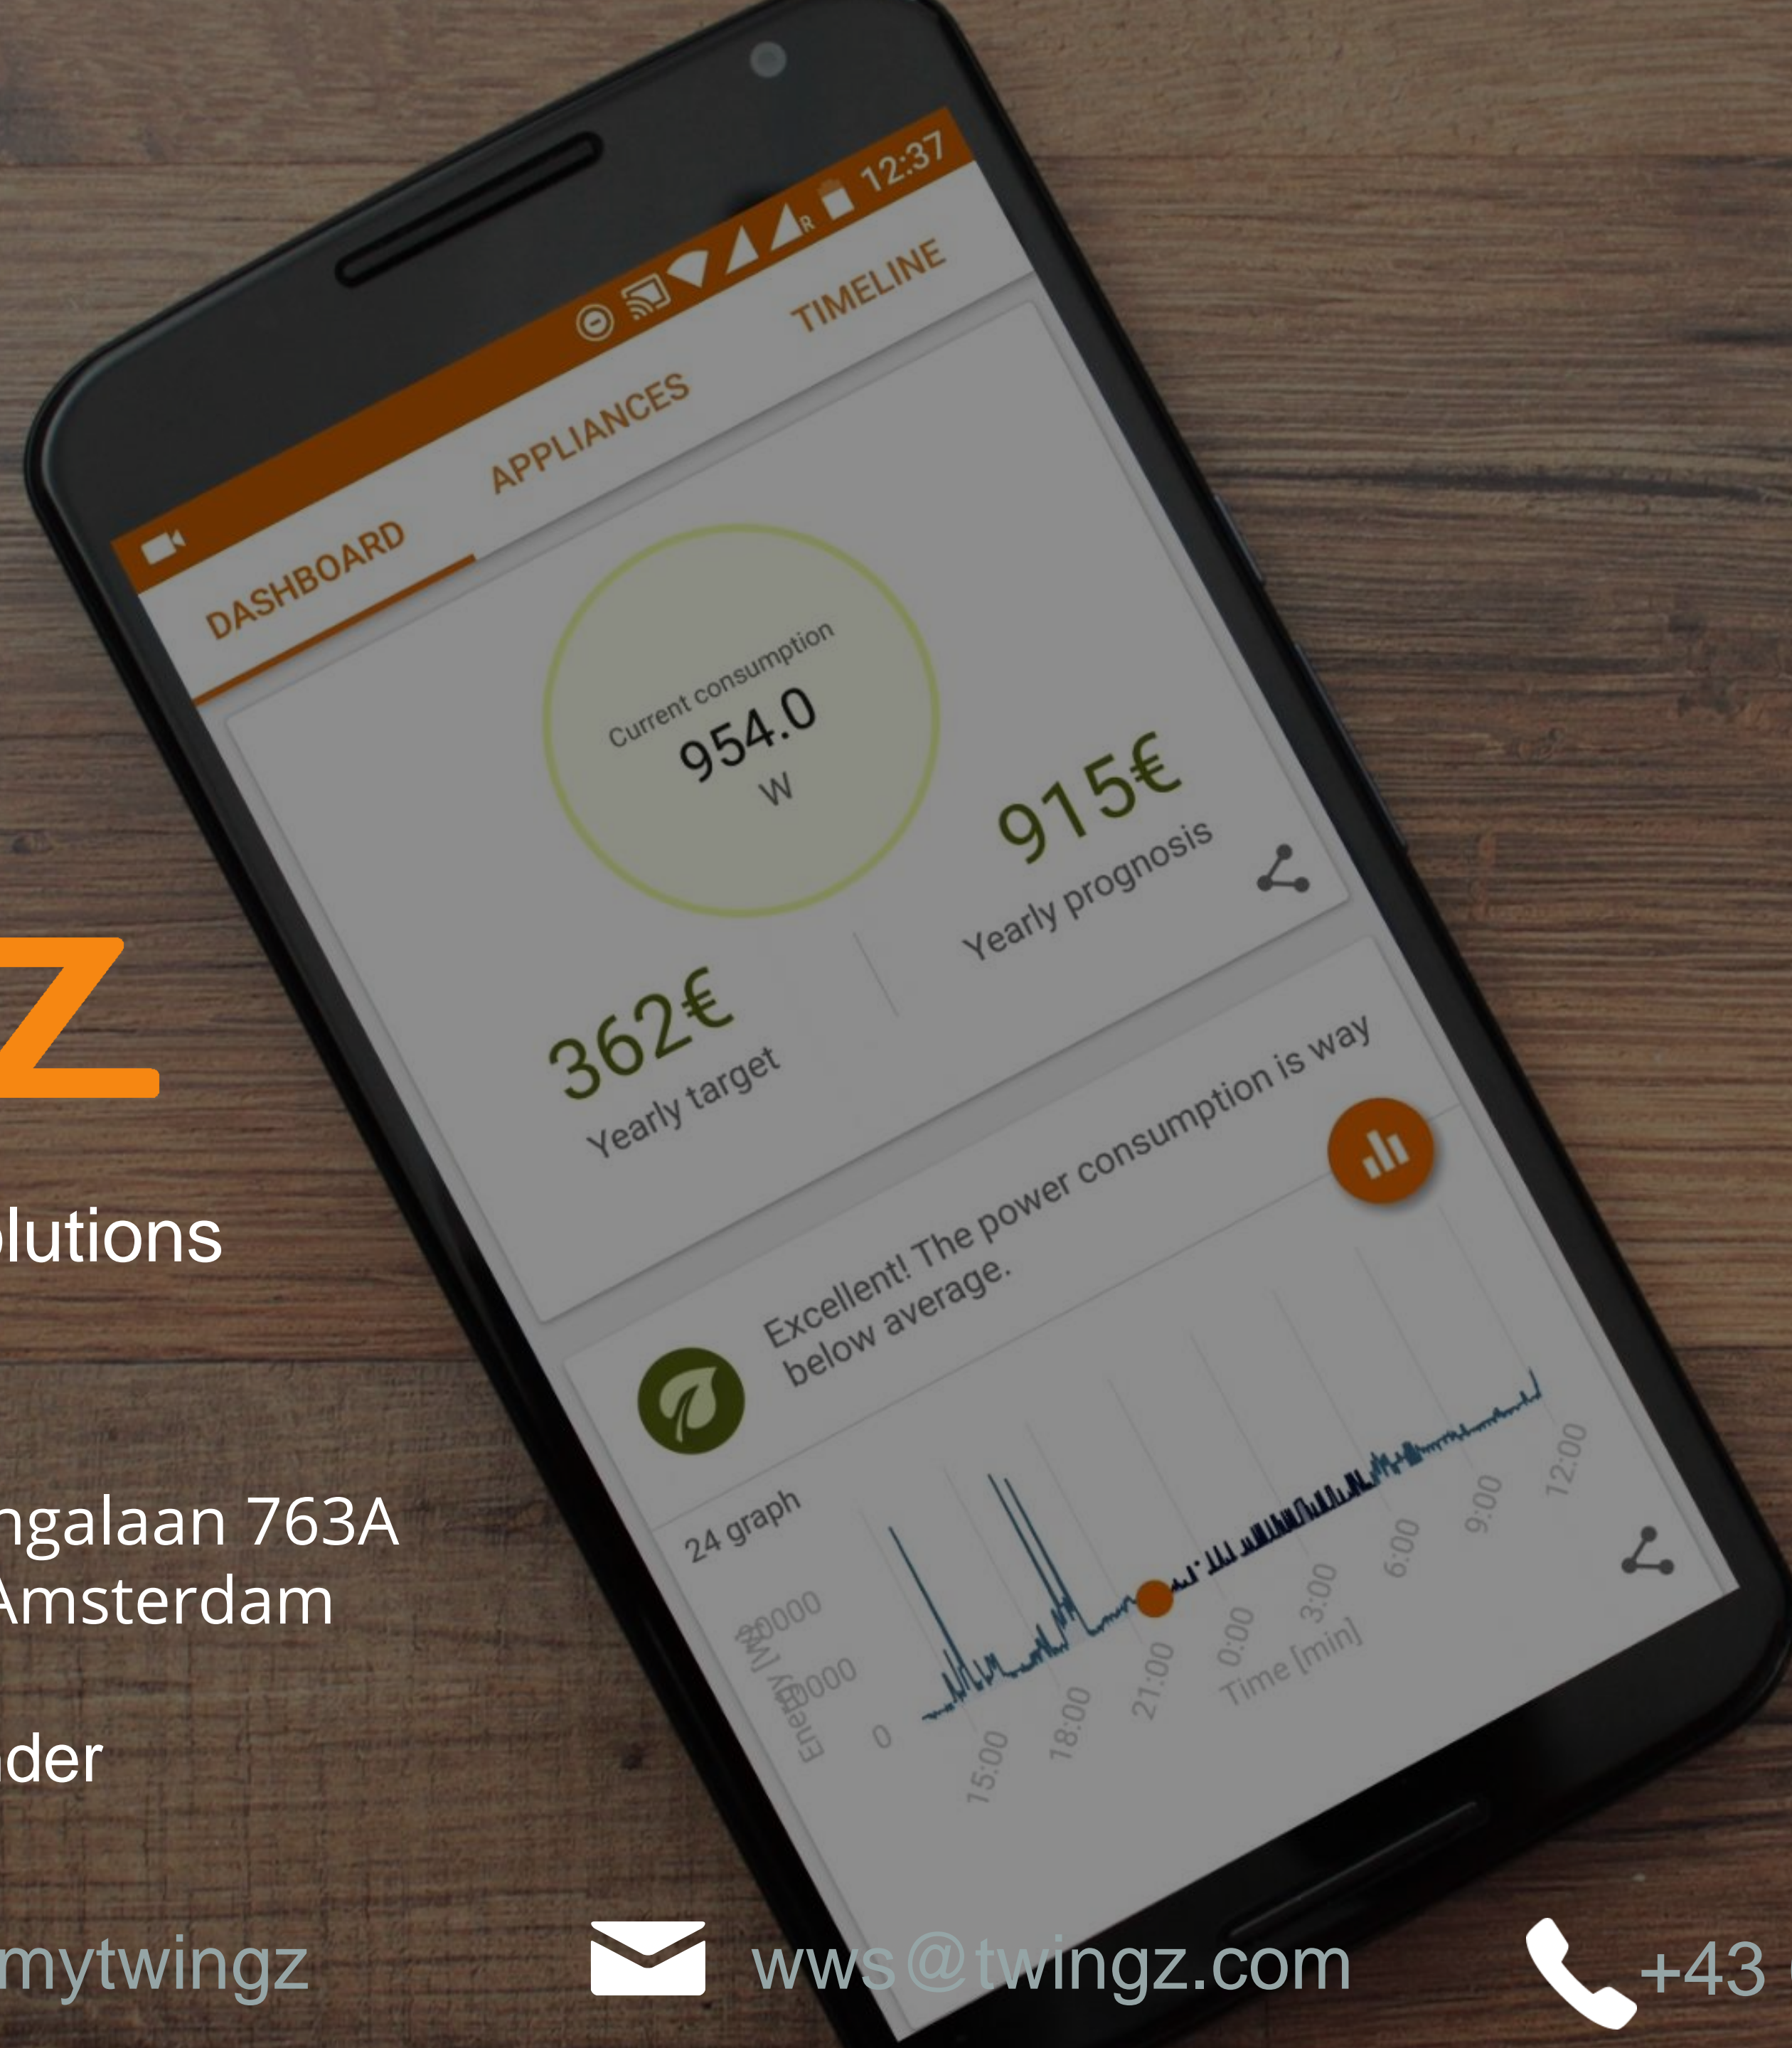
12:37

DASHBOARD APPLIANCES TIMELINE

Current consumption
954.0
W

915€
Yearly prognosis

362€
Yearly target

Excellent! The power consumption is way below average.

24 graph

Energy [Wh]
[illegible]0000
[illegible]0000
0

15:00 18:00 21:00 0:00 3:00 6:00 9:00 12:00
Time [min]

z

lutions

ngalaan 763A
Amsterdam

der

mytwingz

wws@twingz.com

+43